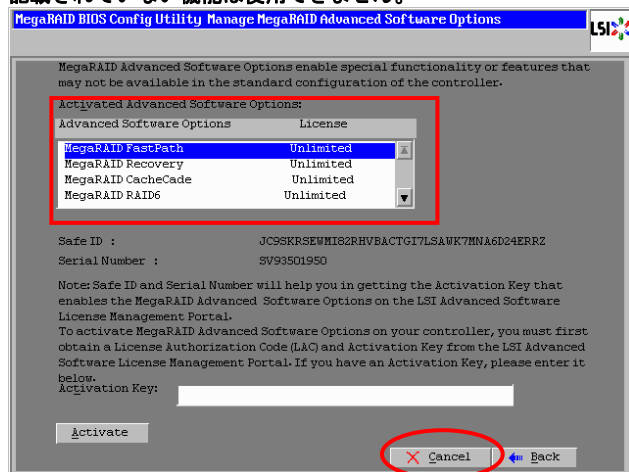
MegaRAID BIOS Config Utility Manage MegaRAID Advanced Software Options

LSI

MegaRAID Advanced Software Options enable special functionality or features that may not be available in the standard configuration of the controller.

Activated Advanced Software Options:

| Advanced Software Options | License |
|---|---|
| MegaRAID FastPath | Unlimited |
| MegaRAID Recovery | Unlimited |
| MegaRAID CacheCade | Unlimited |
| MegaRAID RAID6 | Unlimited |

Safe ID : JC9SKRSEWMI82RHVBACTGI7LSAWK7MNA6D24ERRZ

Serial Number : SV93501950

Note: Safe ID and Serial Number will help you in getting the Activation Key that enables the MegaRAID Advanced Software Options on the LSI Advanced Software License Management Portal.
To activate MegaRAID Advanced Software Options on your controller, you must first obtain a License Authorization Code (LAC) and Activation Key from the LSI Advanced Software License Management Portal. If you have an Activation Key, please enter it below.

Activation Key:

Activate

Cancel

Back